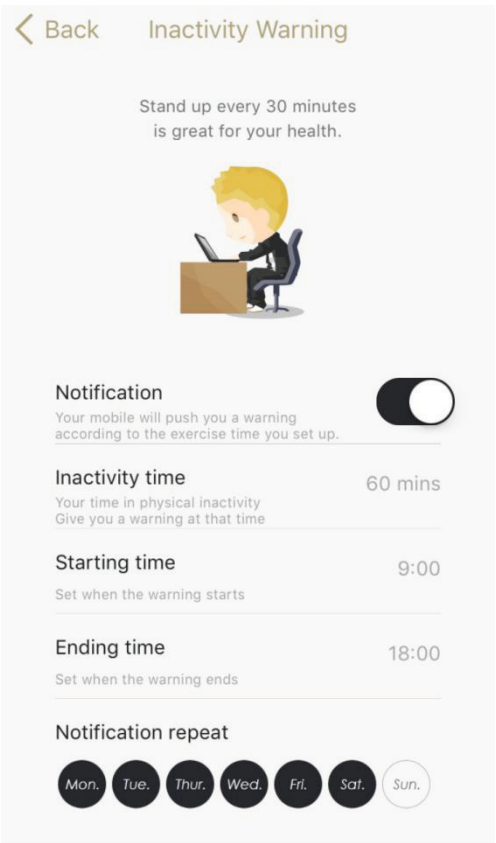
Back Inactivity Warning

Stand up every 30 minutes is great for your health.

Notification
Your mobile will push you a warning according to the exercise time you set up.

Inactivity time
Your time in physical inactivity
Give you a warning at that time
60 mins

Starting time
Set when the warning starts
9:00

Ending time
Set when the warning ends
18:00

Notification repeat

Mon. Tue. Thur. Wed. Fri. Sat. Sun.